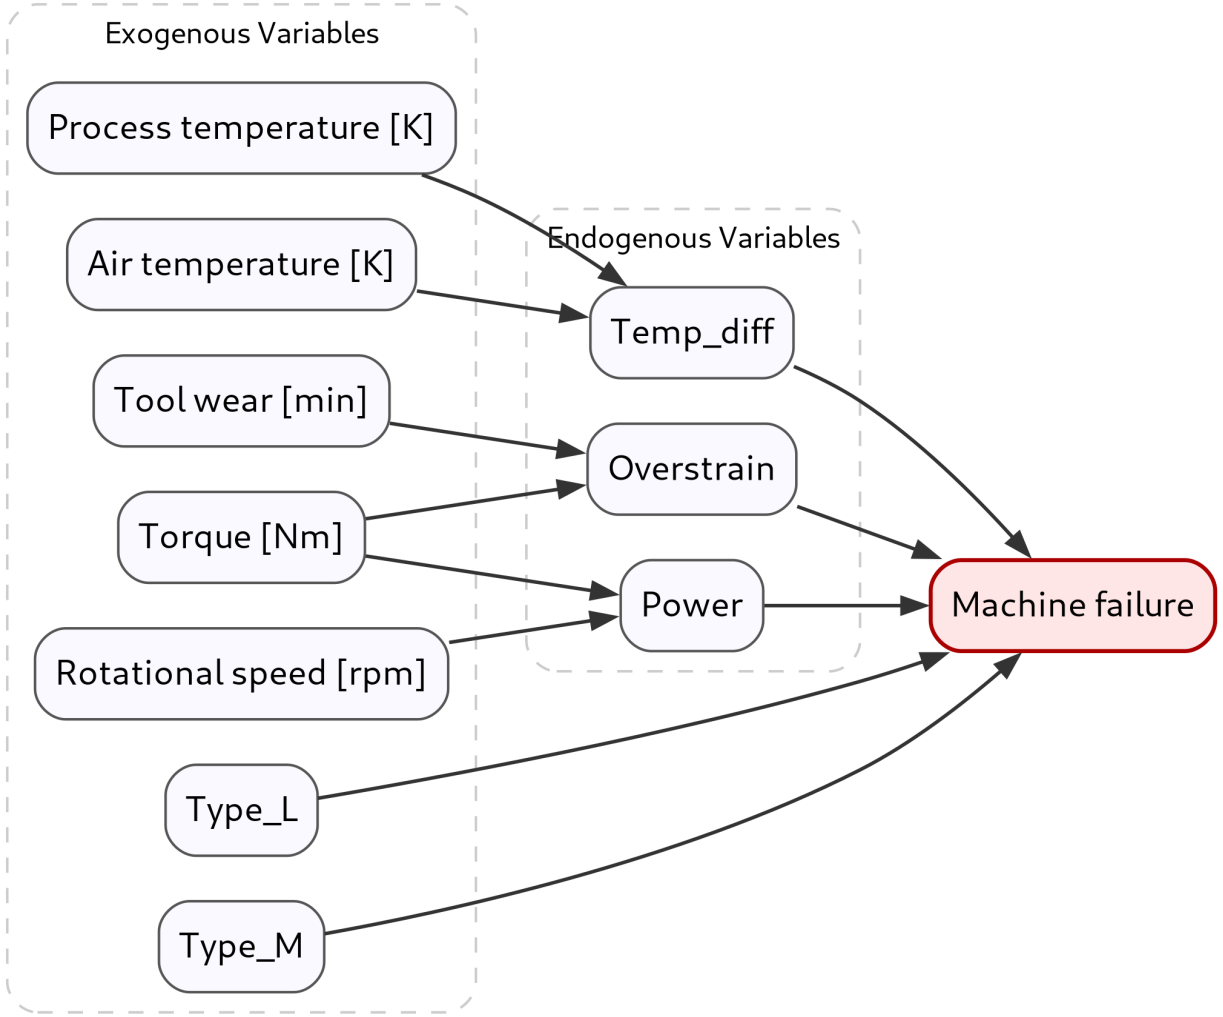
Exogenous Variables

Process temperature [K]

Air temperature [K]

Tool wear [min]

Torque [Nm]

Rotational speed [rpm]

Type_L

Type_M

Endogenous Variables

Temp_diff

Overstrain

Power

Machine failure